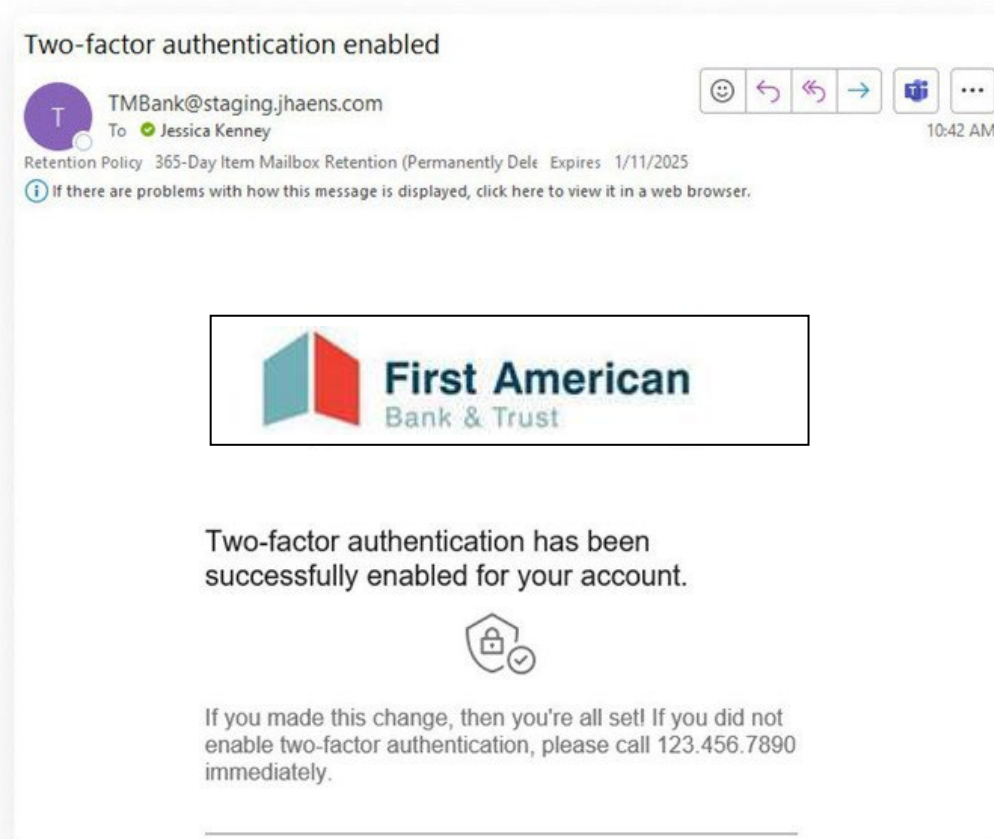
Two-factor authentication enabled

T

TMBank@staging.jhaens.com

To Jessica Kenney

10:42 AM

Retention Policy 365-Day Item Mailbox Retention (Permanently Dele Expires 1/11/2025

If there are problems with how this message is displayed, click here to view it in a web browser.

First American
Bank & Trust

Two-factor authentication has been successfully enabled for your account.

If you made this change, then you're all set! If you did not enable two-factor authentication, please call 123.456.7890 immediately.